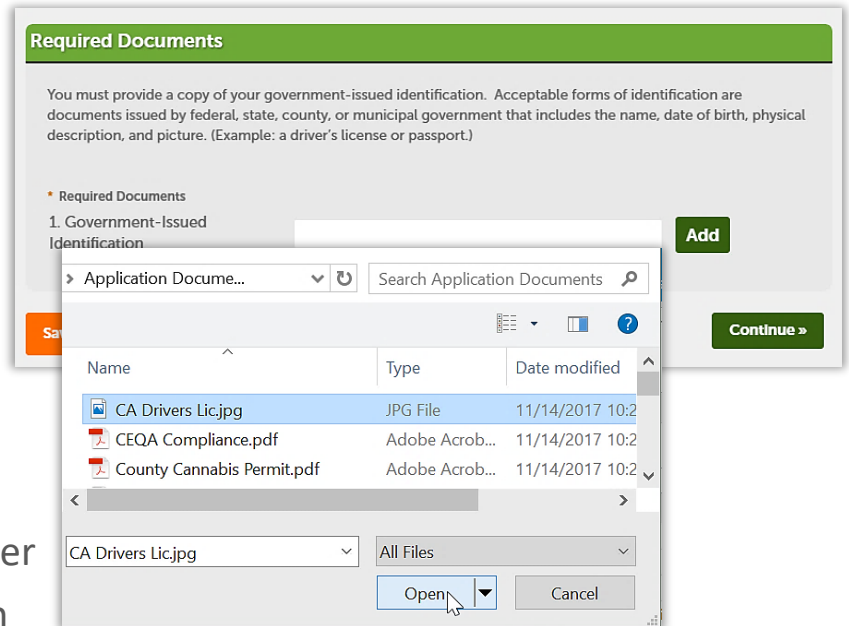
Required Documents

You must provide a copy of your government-issued identification. Acceptable forms of identification are documents issued by federal, state, county, or municipal government that includes the name, date of birth, physical description, and picture. (Example: a driver's license or passport.)

* Required Documents

1. Government-Issued Identification

Add

Sav

Continue »

Application Docume...

Search Application Documents

| Name | Type | Date modified |
|---|---|---|
| CA Drivers Lic.jpg | JPG File | 11/14/2017 10:2 |
| CEQA Compliance.pdf | Adobe Acrob... | 11/14/2017 10:2 |
| County Cannabis Permit.pdf | Adobe Acrob... | 11/14/2017 10:2 |

CA Drivers Lic.jpg

All Files

Open

Cancel

er

n